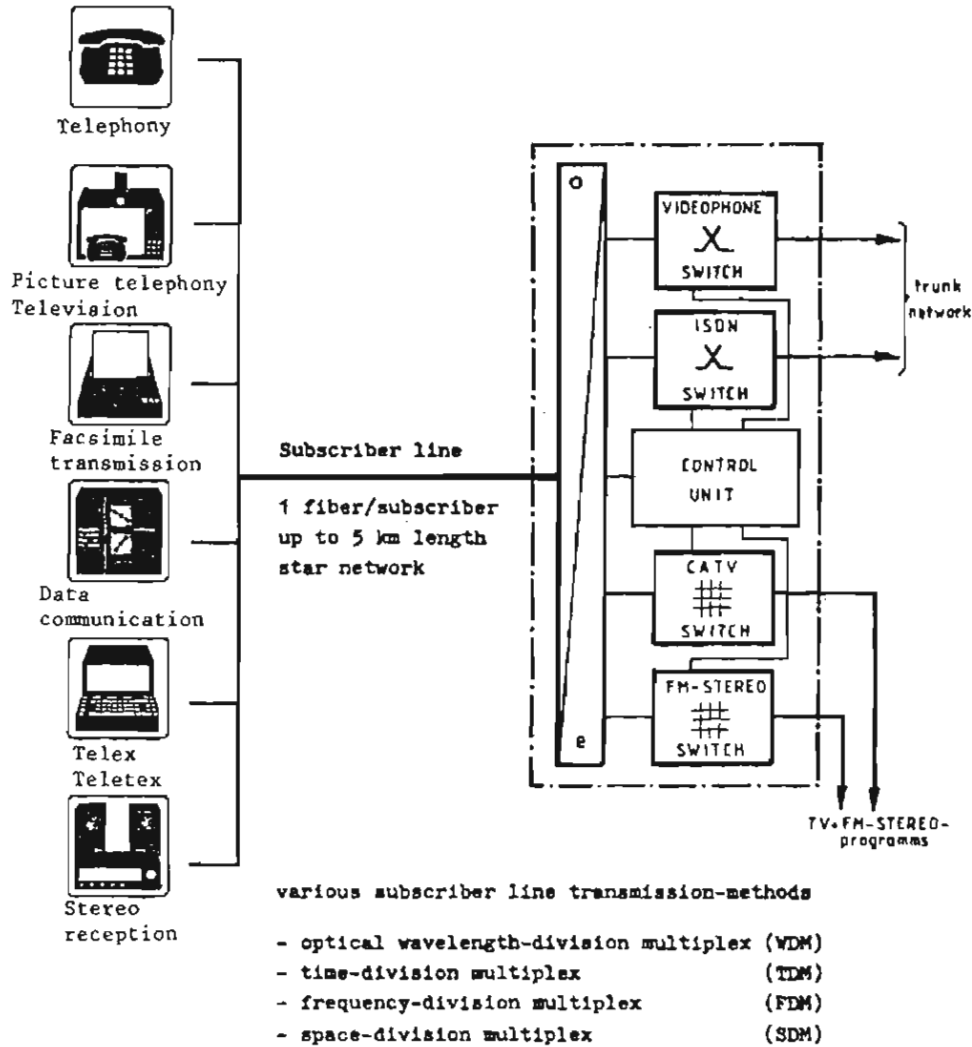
Telephony

Picture telephony
Television

Facsimile
transmission

Data
communication

Telex
Teletex

Stereo
reception

Subscriber line

1 fiber/subscriber
up to 5 km length
star network

o

e

VIDEOPHONE
SWITCH

ISDN
SWITCH

CONTROL
UNIT

CATV
SWITCH

FM-STEREO
SWITCH

trunk
network

TV+FM-STEREO-
programms

various subscriber line transmission-methods

- optical wavelength-division multiplex (WDM)
- time-division multiplex (TDM)
- frequency-division multiplex (FDM)
- space-division multiplex (SDM)